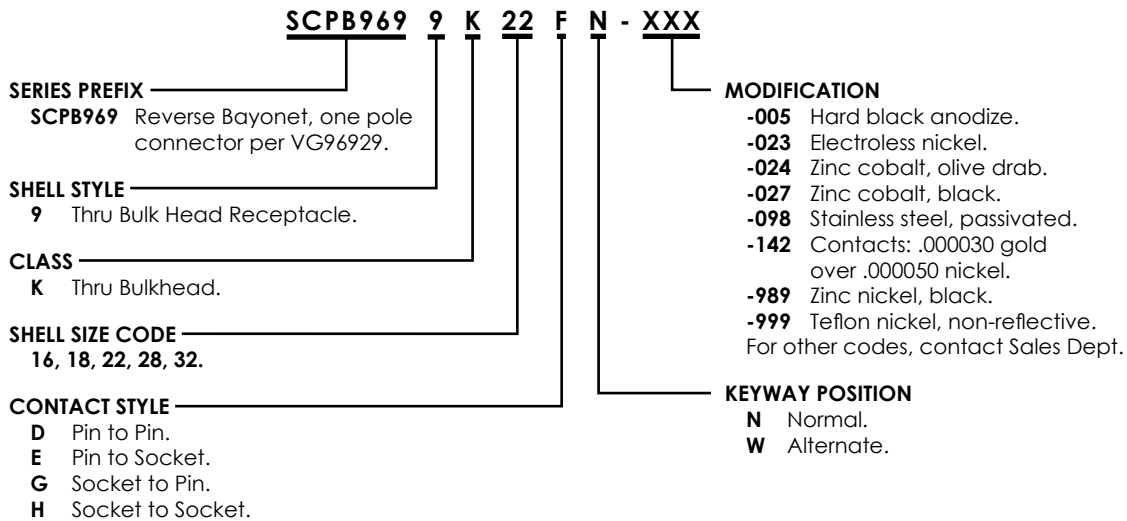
SCPB969 9 K 22 F N - XXX

SERIES PREFIX
SCPB969 Reverse Bayonet, one pole connector per VG96929.

SHELL STYLE
9 Thru Bulk Head Receptacle.

CLASS
K Thru Bulkhead.

SHELL SIZE CODE
16, 18, 22, 28, 32.

CONTACT STYLE
D Pin to Pin.
E Pin to Socket.
G Socket to Pin.
H Socket to Socket.

MODIFICATION
-005 Hard black anodize.
-023 Electroless nickel.
-024 Zinc cobalt, olive drab.
-027 Zinc cobalt, black.
-098 Stainless steel, passivated.
-142 Contacts: .000030 gold over .000050 nickel.
-989 Zinc nickel, black.
-999 Teflon nickel, non-reflective.
For other codes, contact Sales Dept.

KEYWAY POSITION
N Normal.
W Alternate.